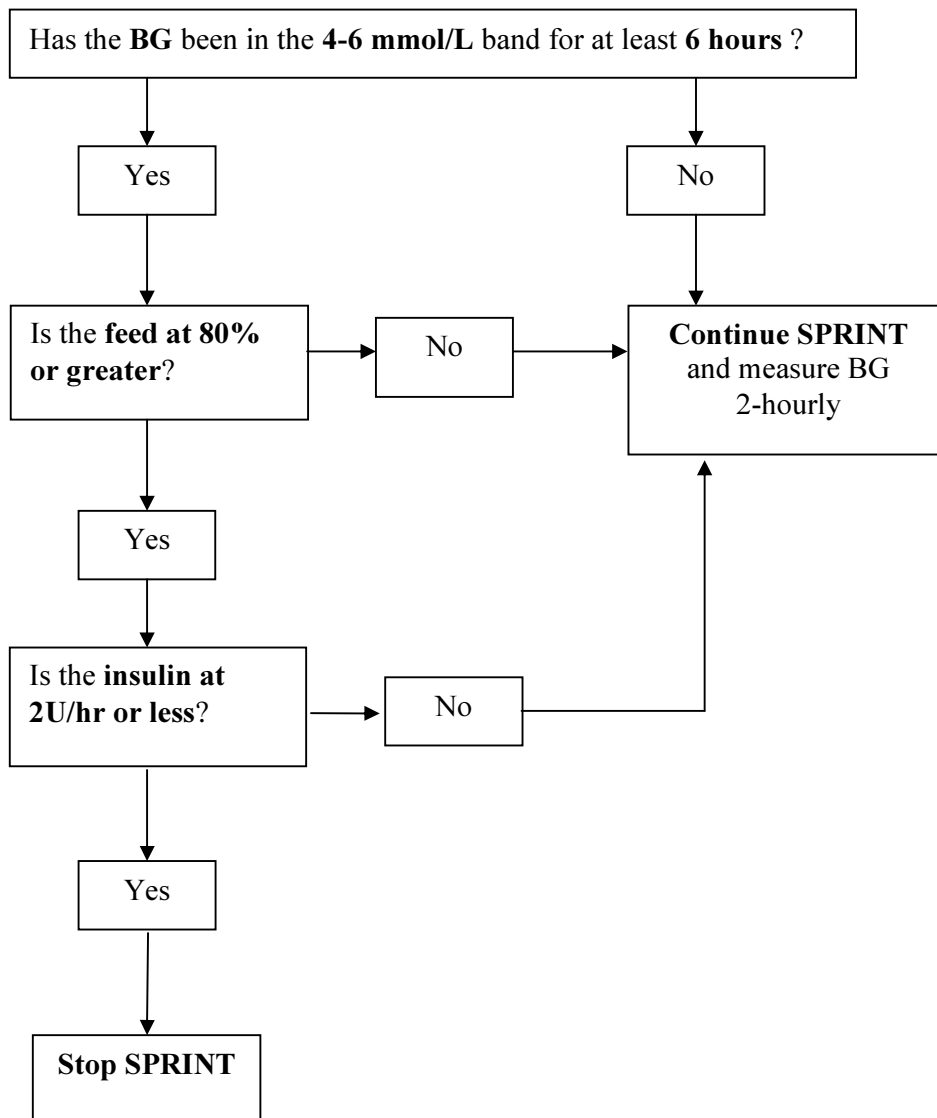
Has the BG been in the 4-6 mmol/L band for at least 6 hours ?

Yes

No

Is the feed at 80% or greater?

No

Continue SPRINT and measure BG 2-hourly

Yes

Is the insulin at 2U/hr or less?

No

Yes

Stop SPRINT